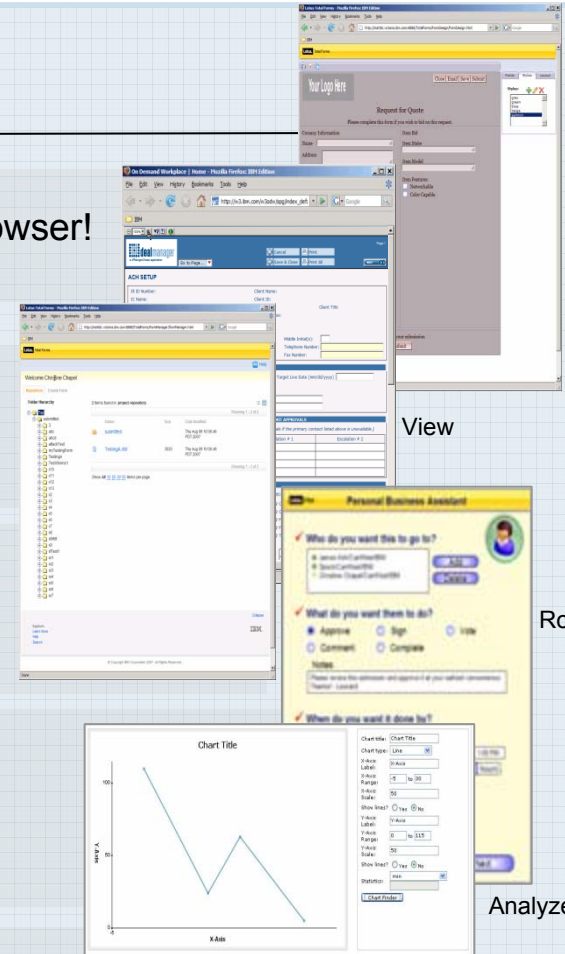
wser!

Your Logo Here

Request for Quote

Please complete this form if you wish to bid on this request.

Name:

Address:

Item Make

Item Model

Item Features

On Demand Workplace | Home - Mozilla Firefox: IBM Edition

File Edit View History Bookmarks Tools Help

IBM

dealmanager

ACH SETUP

Client Name:

Client ID:

Client Title

Middle Initial(s):

Telephone Number:

Fax Number:

Welcome Christine Chaper

Folder Hierarchy

IBM

View

Personal Business Assistant

Who do you want this to go to?

Add

Delete

What do you want them to do?

Approve

Sign

Vote

Comment

Complete

Notes

When do you want it done by?

Ro

Chart Title

Chart title: Chart Title

Chart type: Line

X-Axis Label: X-Axis

X-Axis Range: -5 to 30

X-Axis Scale: 50

Show lines? Yes No

Y-Axis Label: Y-Axis

Y-Axis Range: 0 to 115

Y-Axis Scale: 50

Show lines? Yes No

Statistics: min

Chart Finder

100

50

0

-5

X-Axis

Y-Axis

Analyze